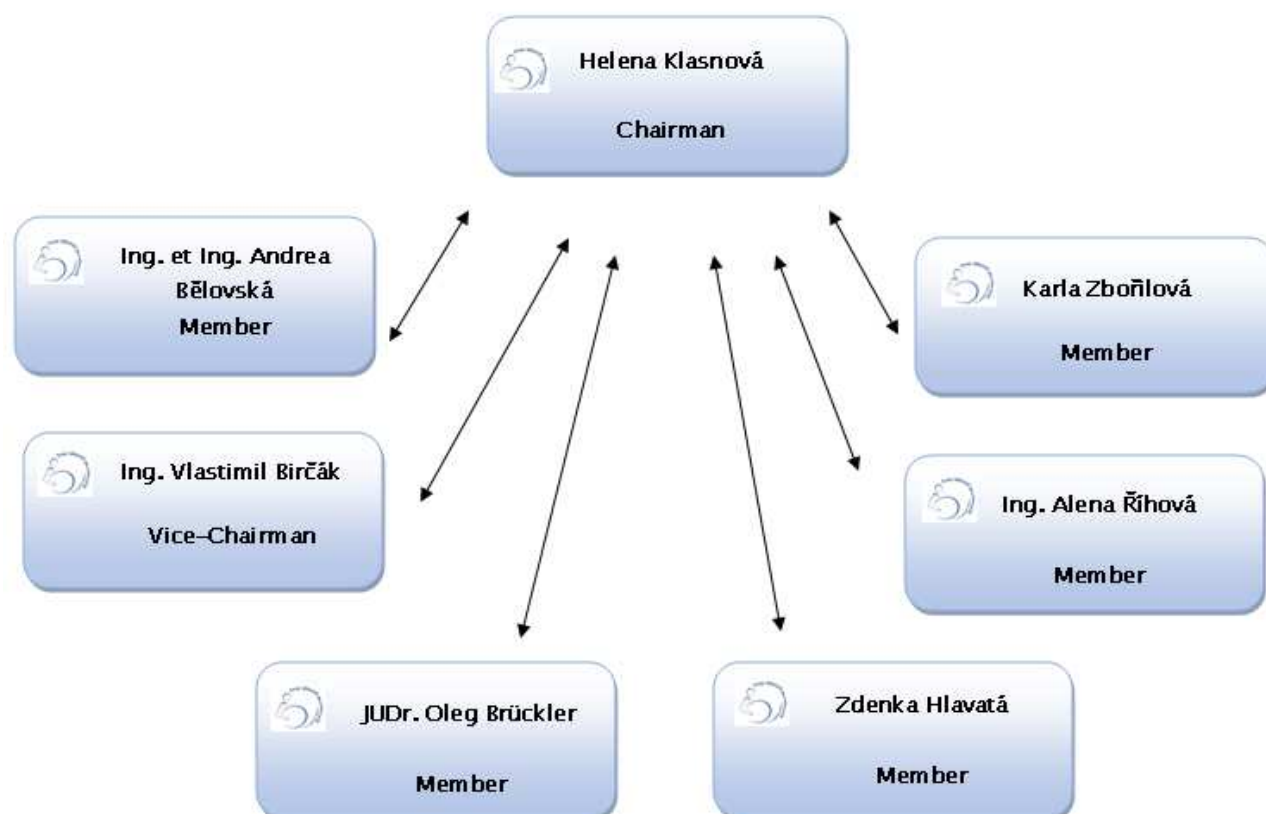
Helena Klasnová

Chairman

Ing. et Ing. Andrea Bělovská
Member

Karla Zbořilová

Member

Ing. Vlastimil Birčák

Vice-Chairman

Ing. Alena Říhová

Member

JUDr. Oleg Brückler

Member

Zdenka Hlavatá

Member